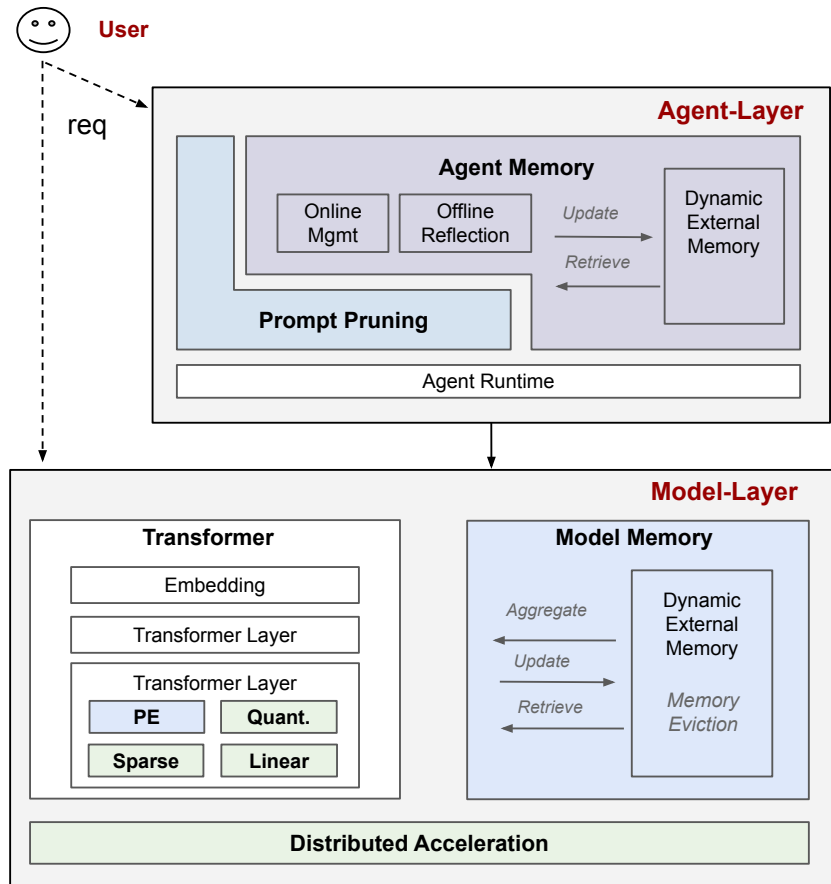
User

req

Agent-Layer

Agent Memory

Online Mgmt

Offline Reflection

Update

Retrieve

Dynamic External Memory

Prompt Pruning

Agent Runtime

Model-Layer

Transformer

Embedding

Transformer Layer

Transformer Layer

PE

Quant.

Sparse

Linear

Model Memory

Aggregate

Update

Retrieve

Dynamic External Memory

Memory Eviction

Distributed Acceleration